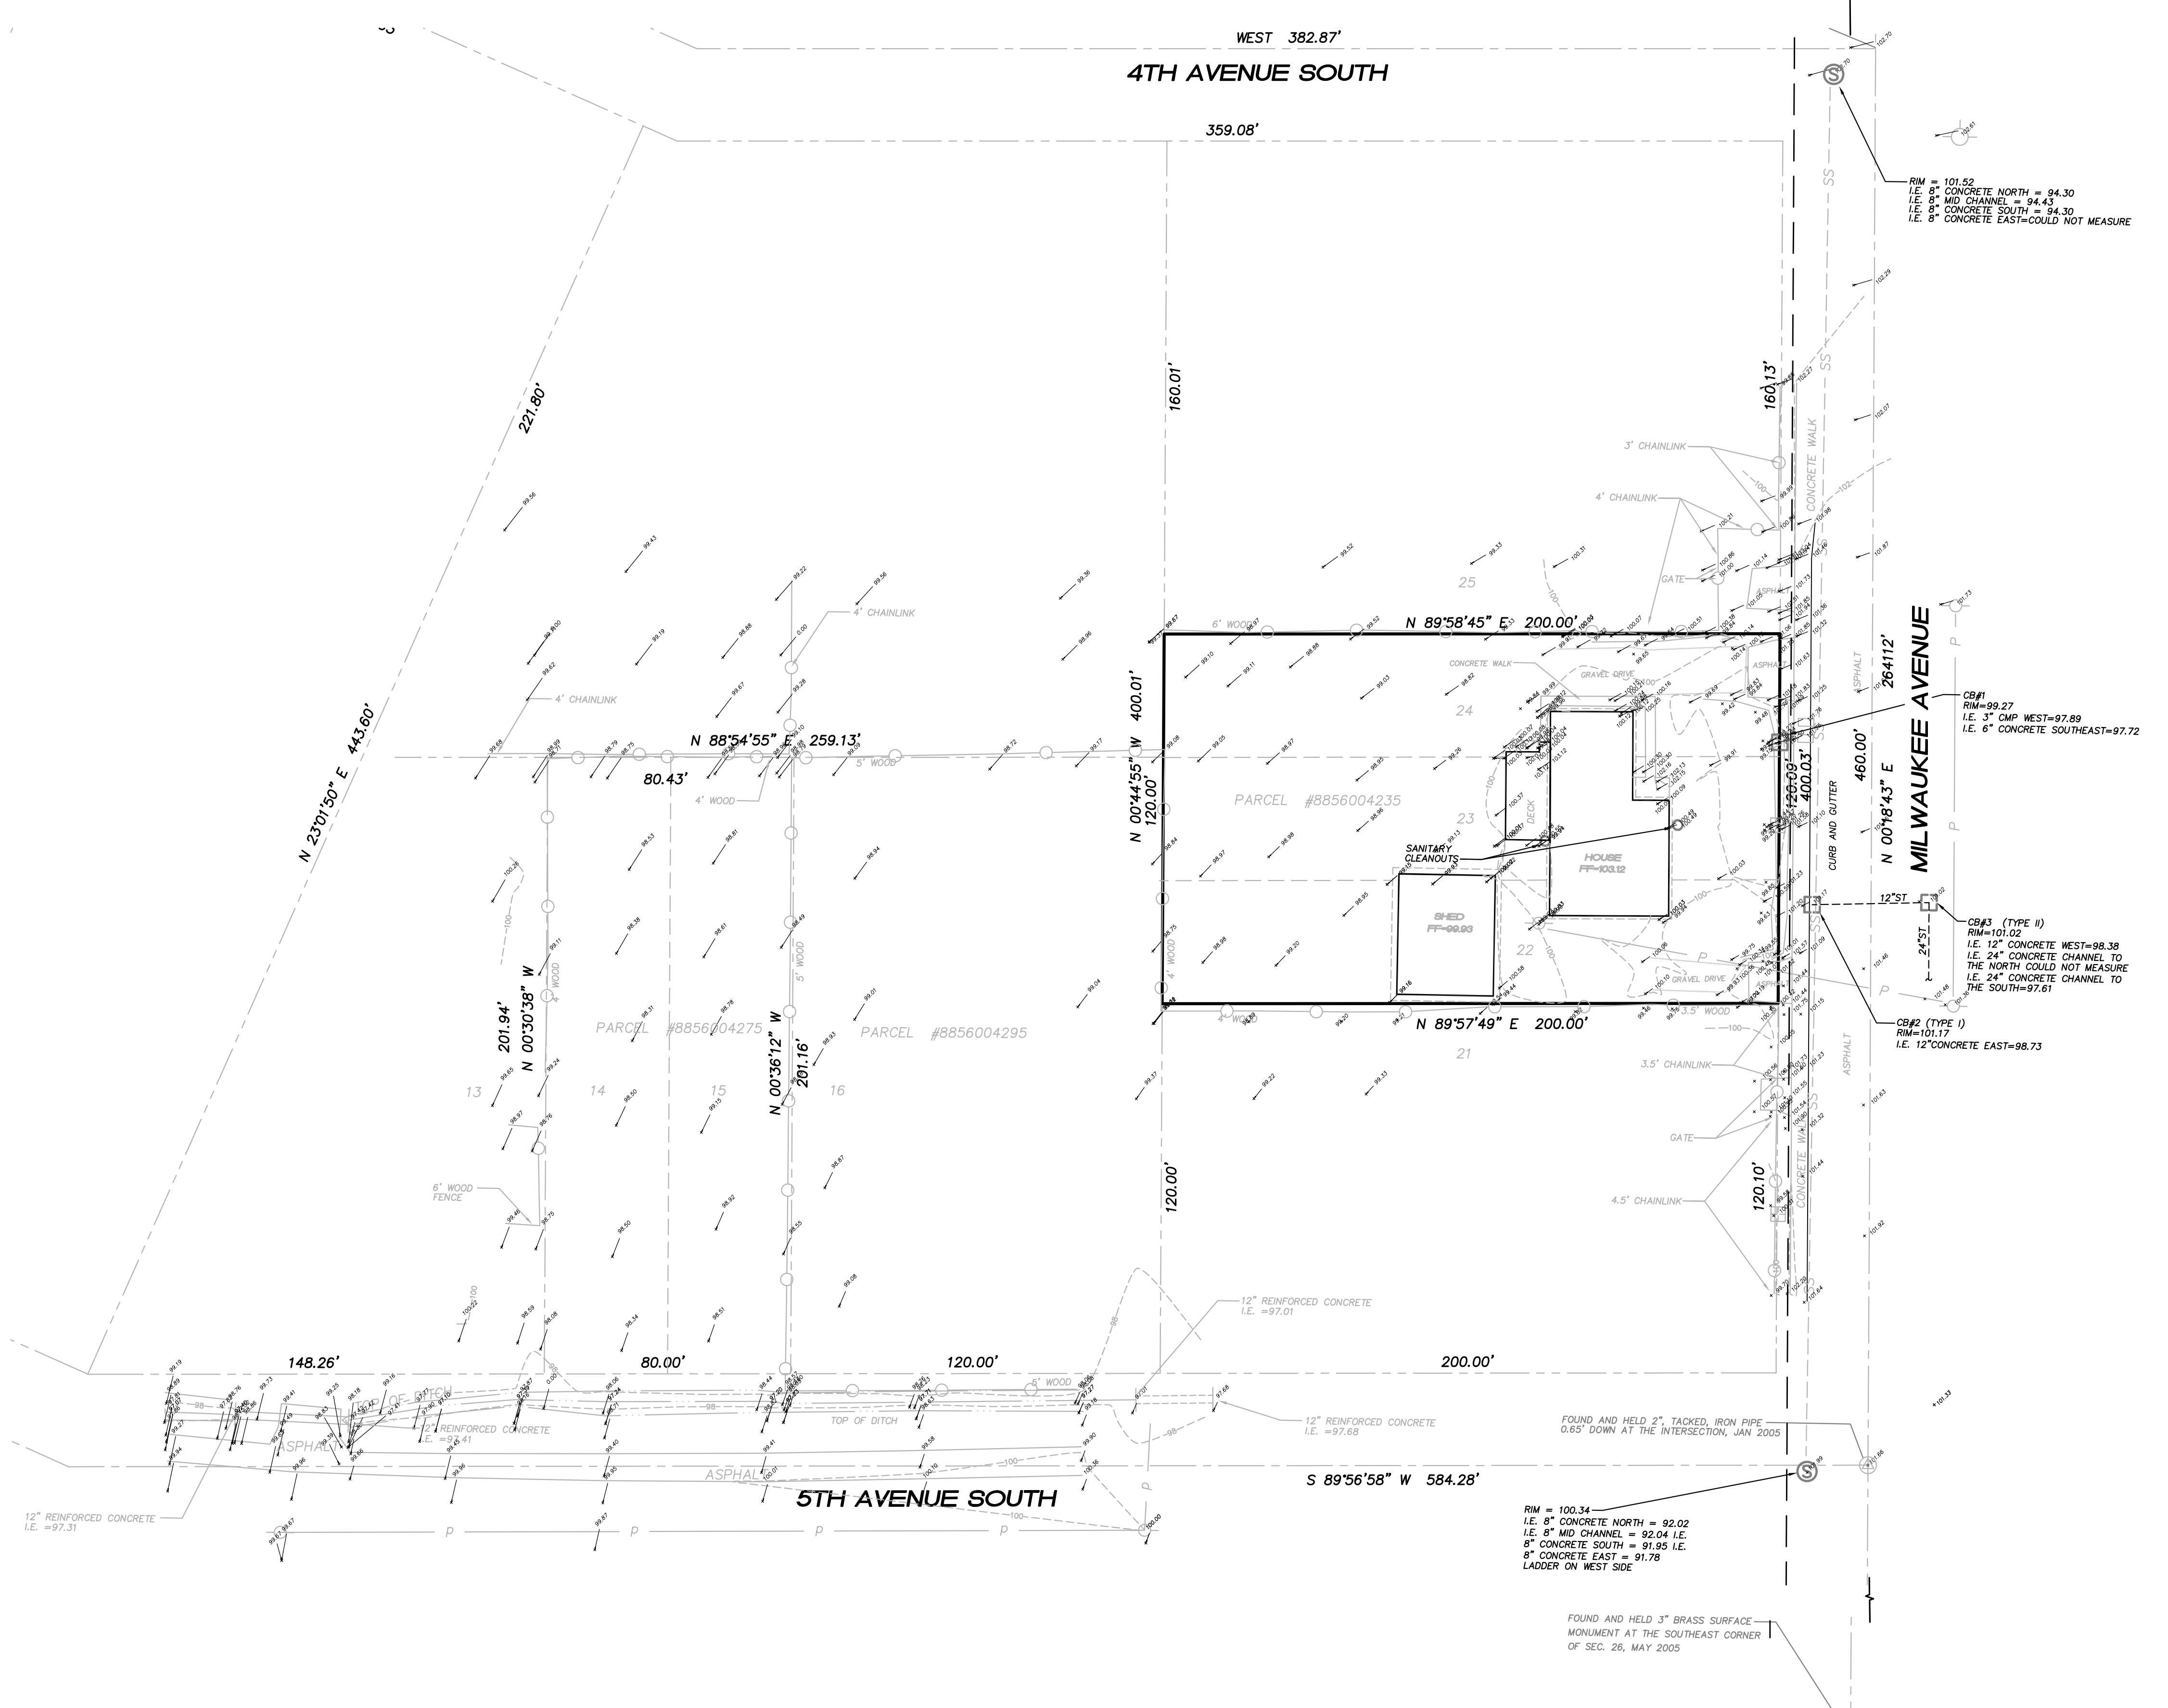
WEST 382.87'
4TH AVENUE SOUTH
359.08'
RIM = 101.52
I.E. 8" CONCRETE NORTH = 94.30
I.E. 8" MID CHANNEL = 94.43
I.E. 8" CONCRETE SOUTH = 94.30
I.E. 8" CONCRETE EAST=COULD NOT MEASURE
221.80'
N 23°01'50" E 443.60'
160.01'
160.13'
3' CHAINLINK
4' CHAINLINK
CONCRETE WALK
GATE
25
4' CHAINLINK
6' WOOD
N 89°58'45" E 200.00'
CONCRETE WALK
GRAVEL DRIVE
ASPHALT
264112'
MILWAUKEE AVENUE
4' CHAINLINK
24
CB#1
RIM=99.27
I.E. 3" CMP WEST=97.89
I.E. 6" CONCRETE SOUTHEAST=97.72
N 88°54'55" E 259.13'
80.43'
5' WOOD
4' WOOD
N 00°44'55" W 400.01'
120.00'
PARCEL #8856004235
23
DECK
120.09'
400.03'
460.00'
N 00°18'43" E
CURB AND GUTTER
SANITARY CLEANOUTS
HOUSE FF=103.12
SHED FF=99.93
12"ST
24"ST
CB#3 (TYPE II)
RIM=101.02
I.E. 12" CONCRETE WEST=98.38
I.E. 24" CONCRETE CHANNEL TO THE NORTH COULD NOT MEASURE
I.E. 24" CONCRETE CHANNEL TO THE SOUTH=97.61
22
GRAVEL DRIVE
4' WOOD
5' WOOD
201.94'
N 00°30'38" W
PARCEL #8856004275
N 00°36'12" W
201.16'
PARCEL #8856004295
N 89°57'49" E 200.00'
3.5' WOOD
CB#2 (TYPE I)
RIM=101.17
I.E. 12"CONCRETE EAST=98.73
21
3.5' CHAINLINK
ASPHALT
13
14
15
16
GATE
6' WOOD FENCE
4.5' CHAINLINK
120.00'
120.10'
12" REINFORCED CONCRETE
I.E. =97.01
148.26'
80.00'
120.00'
200.00'
6' WOOD
TOP OF DITCH
12" REINFORCED CONCRETE
I.E. =97.41
ASPHALT
12" REINFORCED CONCRETE
I.E. =97.68
FOUND AND HELD 2", TACKED, IRON PIPE
0.65' DOWN AT THE INTERSECTION, JAN 2005
ASPHALT
5TH AVENUE SOUTH
S 89°56'58" W 584.28'
12" REINFORCED CONCRETE
I.E. =97.31
RIM = 100.34
I.E. 8" CONCRETE NORTH = 92.02
I.E. 8" MID CHANNEL = 92.04 I.E.
8" CONCRETE SOUTH = 91.95 I.E.
8" CONCRETE EAST = 91.78
LADDER ON WEST SIDE
FOUND AND HELD 3" BRASS SURFACE
MONUMENT AT THE SOUTHEAST CORNER
OF SEC. 26, MAY 2005